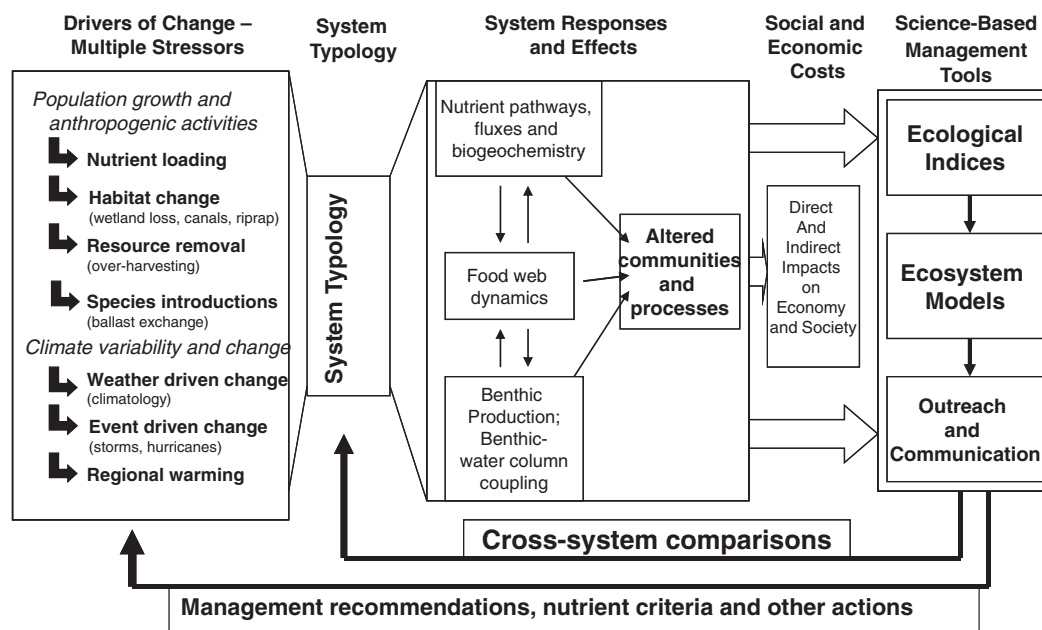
Drivers of Change – Multiple Stressors

System Typology

System Responses and Effects

Social and Economic Costs

Science-Based Management Tools

Population growth and anthropogenic activities

Nutrient loading

Habitat change
(wetland loss, canals, riprap)

Resource removal
(over-harvesting)

Species introductions
(ballast exchange)

Climate variability and change

Weather driven change
(climatology)

Event driven change
(storms, hurricanes)

Regional warming

System Typology

Nutrient pathways, fluxes and biogeochemistry

Food web dynamics

Benthic Production; Benthic-water column coupling

Altered communities and processes

Direct And Indirect Impacts on Economy and Society

Ecological Indices

Ecosystem Models

Outreach and Communication

Cross-system comparisons

Management recommendations, nutrient criteria and other actions